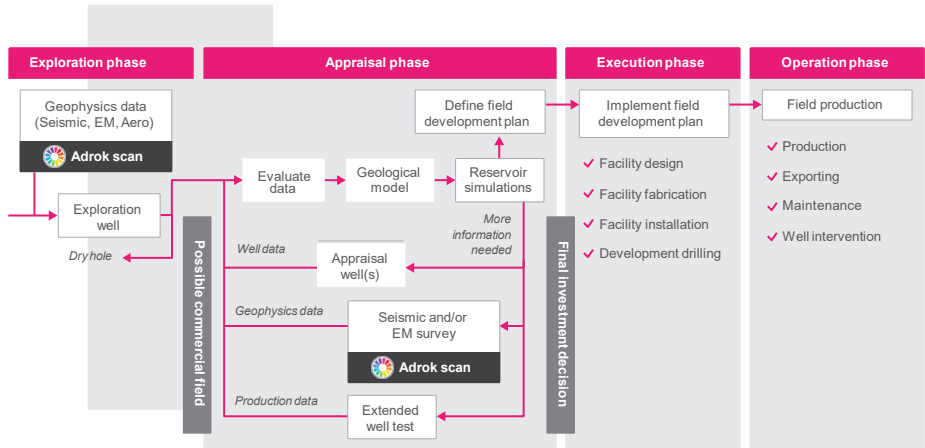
Exploration phase

Geophysics data (Seismic, EM, Aero)

Adrok scan

Exploration well

Dry hole

Possible commercial field

Appraisal phase

Define field development plan

Evaluate data

Geological model

Reservoir simulations

More information needed

Well data

Appraisal well(s)

Geophysics data

Seismic and/or EM survey

Adrok scan

Production data

Extended well test

Final investment decision

Execution phase

Implement field development plan

Facility design

Facility fabrication

Facility installation

Development drilling

Operation phase

Field production

Production

Exporting

Maintenance

Well intervention